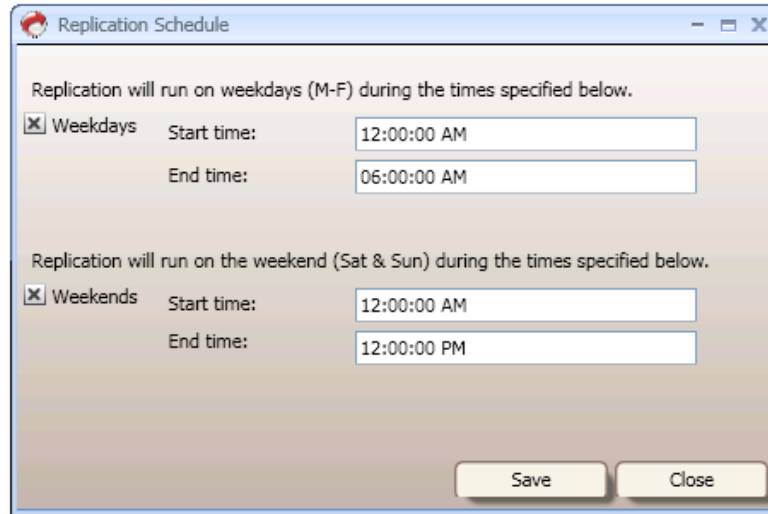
Replication Schedule

Replication will run on weekdays (M-F) during the times specified below.

Weekdays
Start time: 12:00:00 AM
End time: 06:00:00 AM

Replication will run on the weekend (Sat & Sun) during the times specified below.

Weekends
Start time: 12:00:00 AM
End time: 12:00:00 PM

Save
Close